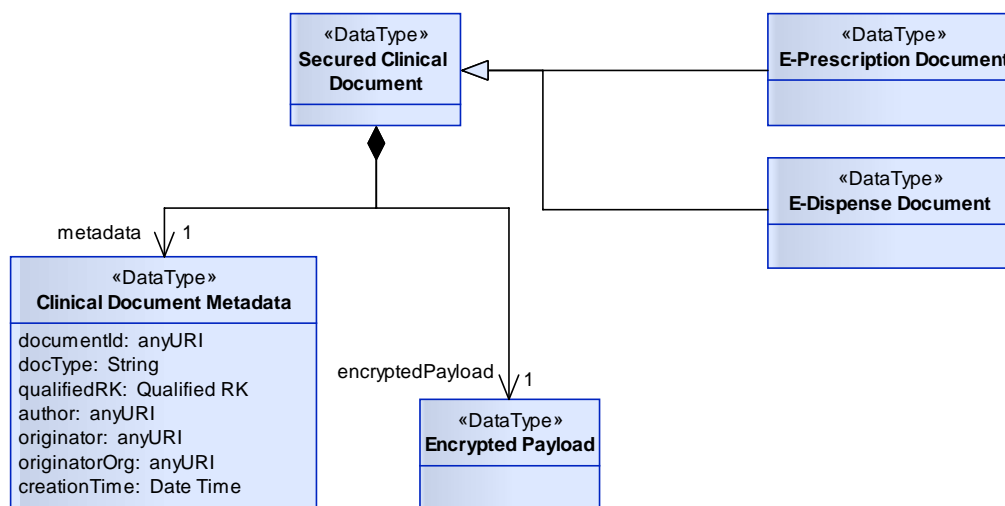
«DataType»
Secured Clinical Document

«DataType»
E-Prescription Document

«DataType»
E-Dispense Document

metadata 1

«DataType»
Clinical Document Metadata

documentId: anyURI
docType: String
qualifiedRK: Qualified RK
author: anyURI
originator: anyURI
originatorOrg: anyURI
creationTime: Date Time

encryptedPayload 1

«DataType»
Encrypted Payload